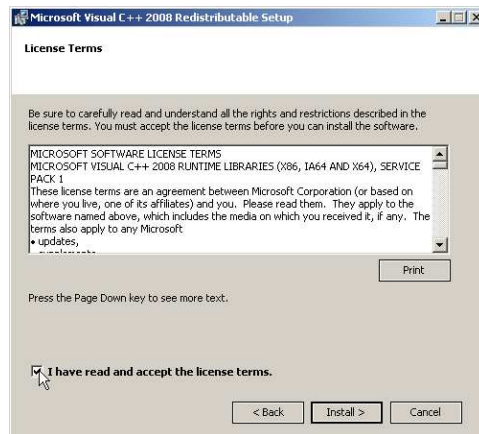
Microsoft Visual C++ 2008 Redistributable Setup

License Terms

Be sure to carefully read and understand all the rights and restrictions described in the license terms. You must accept the license terms before you can install the software.

MICROSOFT SOFTWARE LICENSE TERMS
MICROSOFT VISUAL C++ 2008 RUNTIME LIBRARIES (X86, IA64 AND X64), SERVICE PACK 1
These license terms are an agreement between Microsoft Corporation (or based on where you live, one of its affiliates) and you. Please read them. They apply to the software named above, which includes the media on which you received it, if any. The terms also apply to any Microsoft
• updates,
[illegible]

Print

Press the Page Down key to see more text.

I have read and accept the license terms.

< Back Install > Cancel